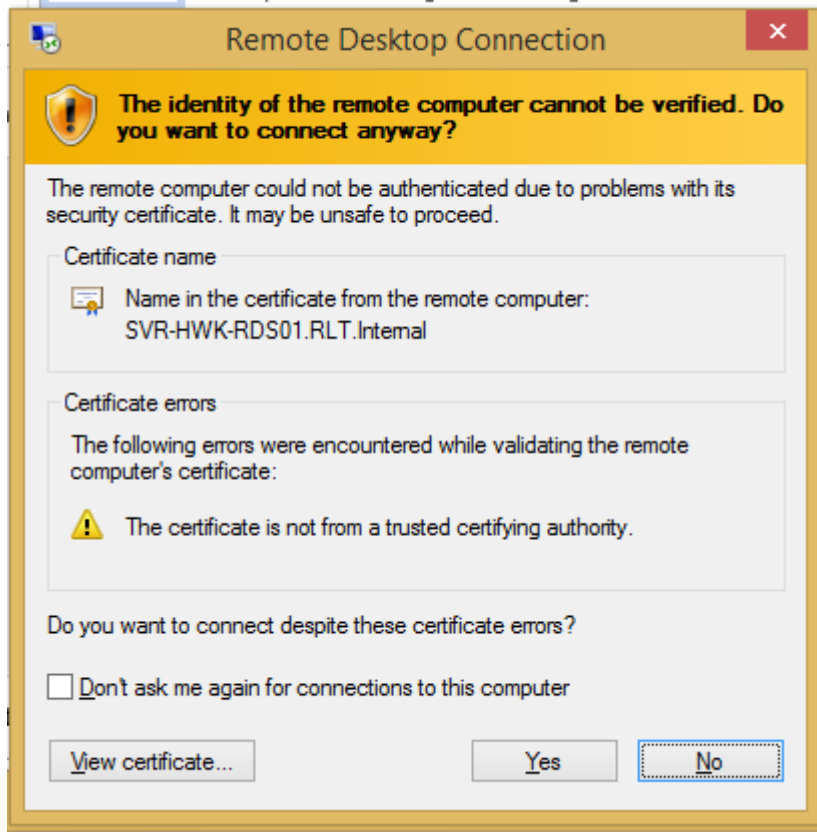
Remote Desktop Connection

The identity of the remote computer cannot be verified. Do you want to connect anyway?

The remote computer could not be authenticated due to problems with its security certificate. It may be unsafe to proceed.

Certificate name

Name in the certificate from the remote computer:
SVR-HWK-RDS01.RLT.Internal

Certificate errors

The following errors were encountered while validating the remote computer's certificate:

The certificate is not from a trusted certifying authority.

Do you want to connect despite these certificate errors?

Don't ask me again for connections to this computer

View certificate...

Yes

No